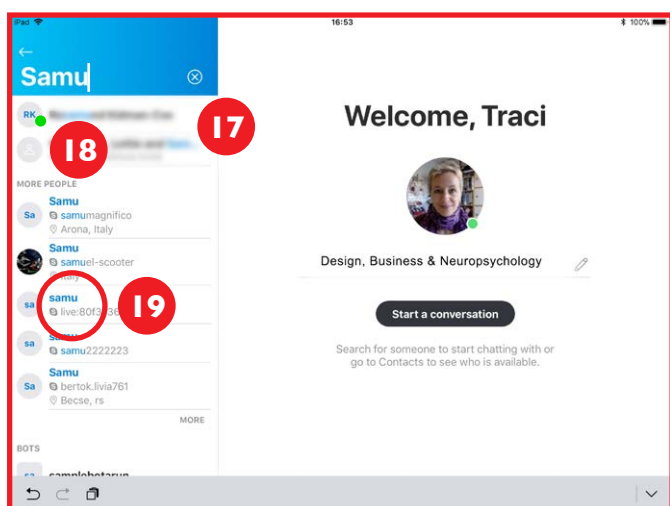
iPad 16:53 100%

Samu

RK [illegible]

18

17

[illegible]

MORE PEOPLE

Sa Samu
samumagnifico
Arona, Italy

Samu
samuel-scooter
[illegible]

sa samu
live:80f3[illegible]

19

sa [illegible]
samu2222223

Sa Samu
bertok.livia761
Becse, rs

MORE

BOTS

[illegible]

Welcome, Traci

Design, Business & Neuropsychology

Start a conversation

Search for someone to start chatting with or go to Contacts to see who is available.